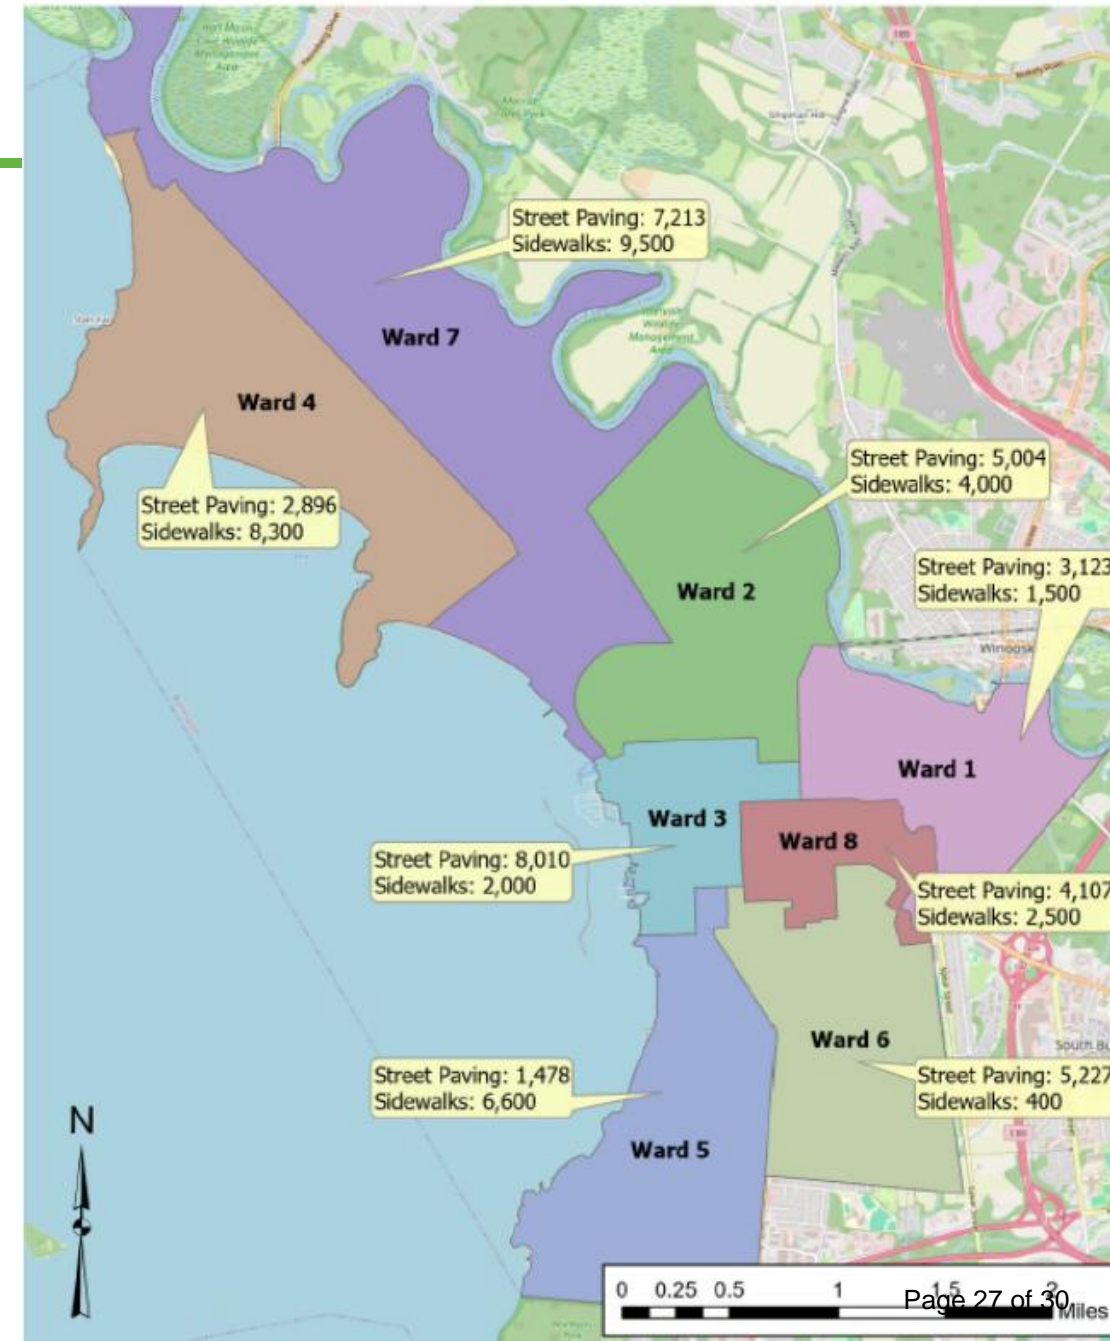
Street Paving: 7,213
Sidewalks: 9,500

Ward 7

Ward 4

Street Paving: 2,896
Sidewalks: 8,300

Street Paving: 5,004
Sidewalks: 4,000

Ward 2

Street Paving: 3,123
Sidewalks: 1,500

Winooski

Ward 1

Ward 3

Ward 8

Street Paving: 8,010
Sidewalks: 2,000

Street Paving: 4,107
Sidewalks: 2,500

Ward 6

Street Paving: 1,478
Sidewalks: 6,600

Street Paving: 5,227
Sidewalks: 400

Ward 5

N

0 0.25 0.5 1 1.5 2 Miles

Page 27 of 30